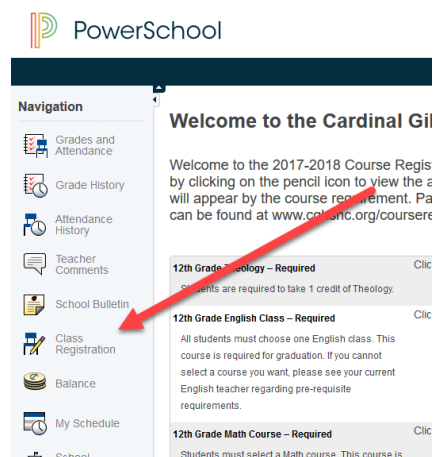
PowerSchool

Navigation

Grades and Attendance

Grade History

Attendance History

Teacher Comments

School Bulletin

Class Registration

Balance

My Schedule

School

Welcome to the Cardinal Gil

Welcome to the 2017-2018 Course Regis by clicking on the pencil icon to view the a will appear by the course requirement. Pa can be found at www.cg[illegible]nc.org/coursere

12th Grade Theology – Required
Students are required to take 1 credit of Theology.

Clic

12th Grade English Class – Required
All students must choose one English class. This course is required for graduation. If you cannot select a course you want, please see your current English teacher regarding pre-requisite requirements.

Clic

12th Grade Math Course – Required
Students must select a Math course. This course is

Clic